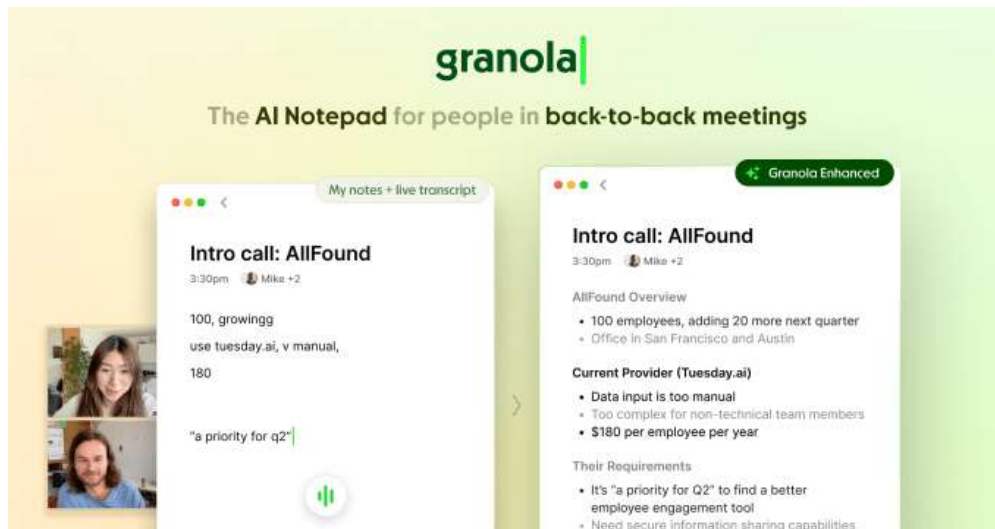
granola

The AI Notepad for people in back-to-back meetings

My notes + live transcript

Intro call: AllFound

3:30pm Mike +2

100, growingg

use tuesday.ai, v manual,

180

"a priority for q2"

Granola Enhanced

Intro call: AllFound

3:30pm Mike +2

AllFound Overview

• 100 employees, adding 20 more next quarter
• Office in San Francisco and Austin

Current Provider (Tuesday.ai)

• Data input is too manual
• Too complex for non-technical team members
• $180 per employee per year

Their Requirements

• It's "a priority for Q2" to find a better employee engagement tool
• Need secure information sharing capabilities